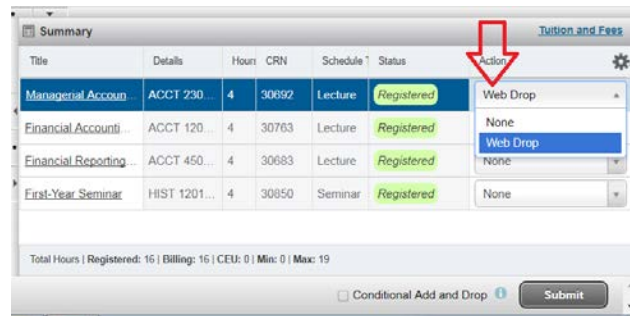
Summary

Tuition and Fees

| Title | Details | Hours | CRN | Schedule T | Status | Action |
|---|---|---|---|---|---|---|
| Managerial Accoun... | ACCT 230... | 4 | 30692 | Lecture | Registered | Web Drop |
| Financial Accounti... | ACCT 120... | 4 | 30763 | Lecture | Registered | None |
| Financial Reporting... | ACCT 450... | 4 | 30683 | Lecture | Registered | None |
| First-Year Seminar | HIST 1201... | 4 | 30850 | Seminar | Registered | None |

None
Web Drop

Total Hours | Registered: 16 | Billing: 16 | CEU: 0 | Min: 0 | Max: 19

Conditional Add and Drop

Submit